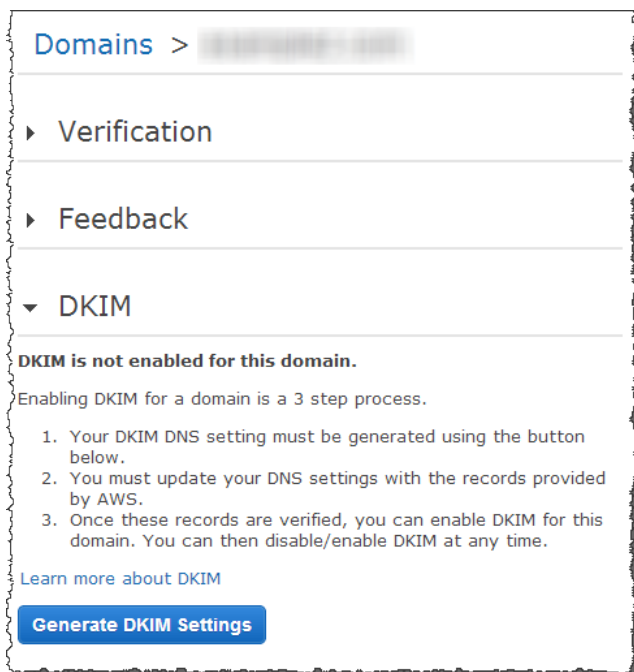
Domains > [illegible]

Verification

Feedback

DKIM

**DKIM is not enabled for this domain.**

Enabling DKIM for a domain is a 3 step process.

1. Your DKIM DNS setting must be generated using the button below.
2. You must update your DNS settings with the records provided by AWS.
3. Once these records are verified, you can enable DKIM for this domain. You can then disable/enable DKIM at any time.

Learn more about DKIM

Generate DKIM Settings